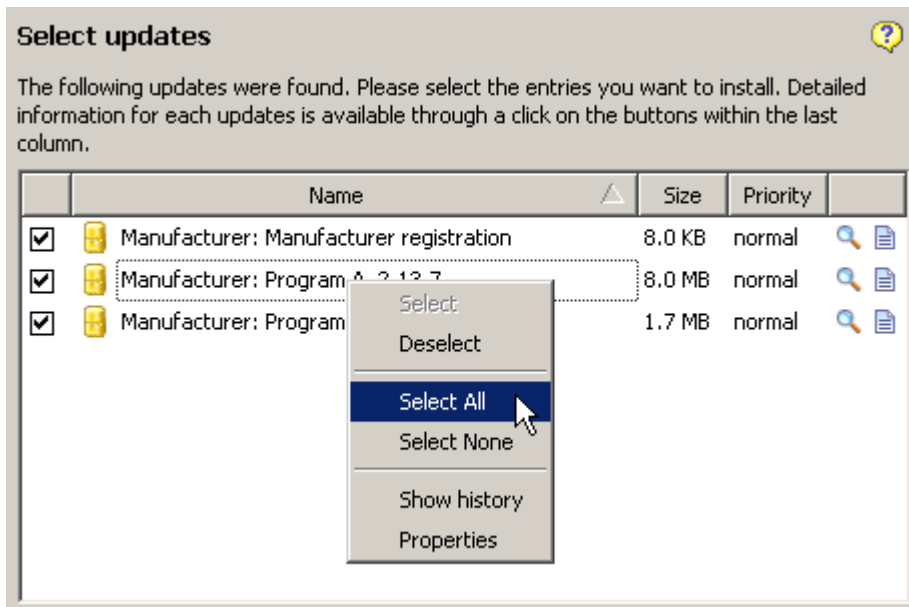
Select updates

The following updates were found. Please select the entries you want to install. Detailed information for each updates is available through a click on the buttons within the last column.

| | Name | Size | Priority | |
|---|---|---|---|---|
| ☑ | Manufacturer: Manufacturer registration | 8.0 KB | normal | |
| ☑ | Manufacturer: Program A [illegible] | 8.0 MB | normal | |
| ☑ | Manufacturer: Program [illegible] | 1.7 MB | normal | |

Select
Deselect
Select All
Select None
Show history
Properties